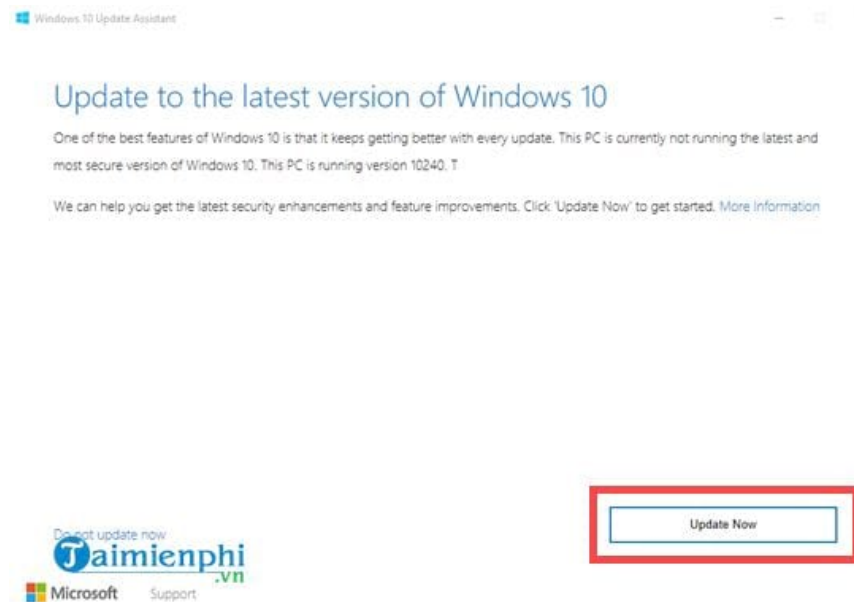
Windows 10 Update Assistant

Update to the latest version of Windows 10

One of the best features of Windows 10 is that it keeps getting better with every update. This PC is currently not running the latest and most secure version of Windows 10. This PC is running version 10240. T

We can help you get the latest security enhancements and feature improvements. Click 'Update Now' to get started. More information

Do not update now

Taimienphi .vn

Update Now

Microsoft Support